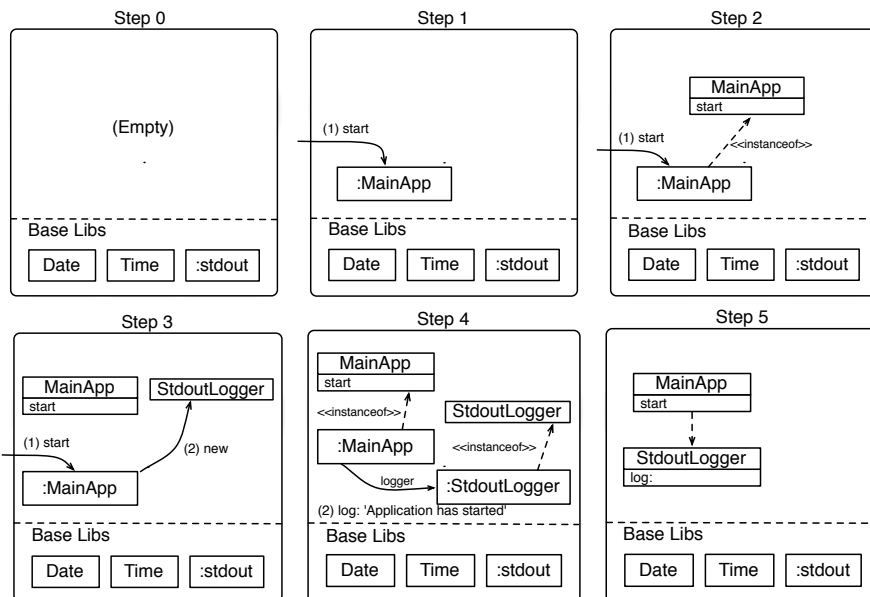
Step 0

(Empty)

Base Libs

Date

Time

:stdout

Step 1

(1) start

:MainApp

Base Libs

Date

Time

:stdout

Step 2

MainApp

start

<<instanceof>>

(1) start

:MainApp

Base Libs

Date

Time

:stdout

Step 3

MainApp

start

StdoutLogger

(1) start

(2) new

:MainApp

Base Libs

Date

Time

:stdout

Step 4

MainApp

start

<<instanceof>>

StdoutLogger

:MainApp

<<instanceof>>

logger

:StdoutLogger

(2) log: 'Application has started'

Base Libs

Date

Time

:stdout

Step 5

MainApp

start

StdoutLogger

log:

Base Libs

Date

Time

:stdout